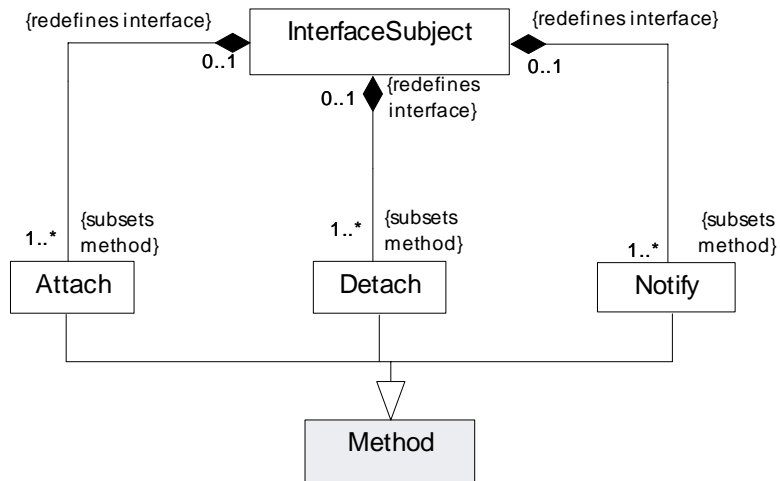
{redefines interface}

InterfaceSubject

{redefines interface}

0..1

0..1

0..1

{redefines interface}

1..*

{subsets method}

1..*

{subsets method}

{subsets method}

1..*

Attach

Detach

Notify

Method